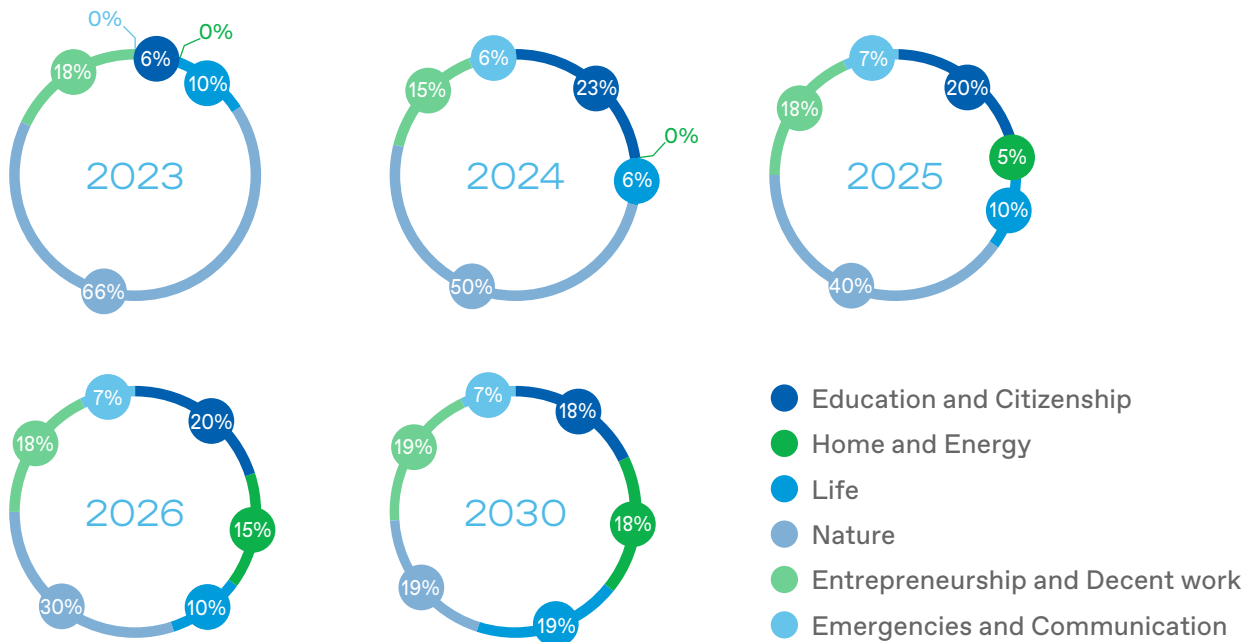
0%
6%
0%
18%
10%
2023
66%

6%
23%
15%
0%
2024
6%
50%

7%
20%
18%
5%
2025
10%
40%

7%
20%
18%
2026
15%
30%
10%

7%
18%
19%
2030
18%
19%
19%

Education and Citizenship
Home and Energy
Life
Nature
Entrepreneurship and Decent work
Emergencies and Communication